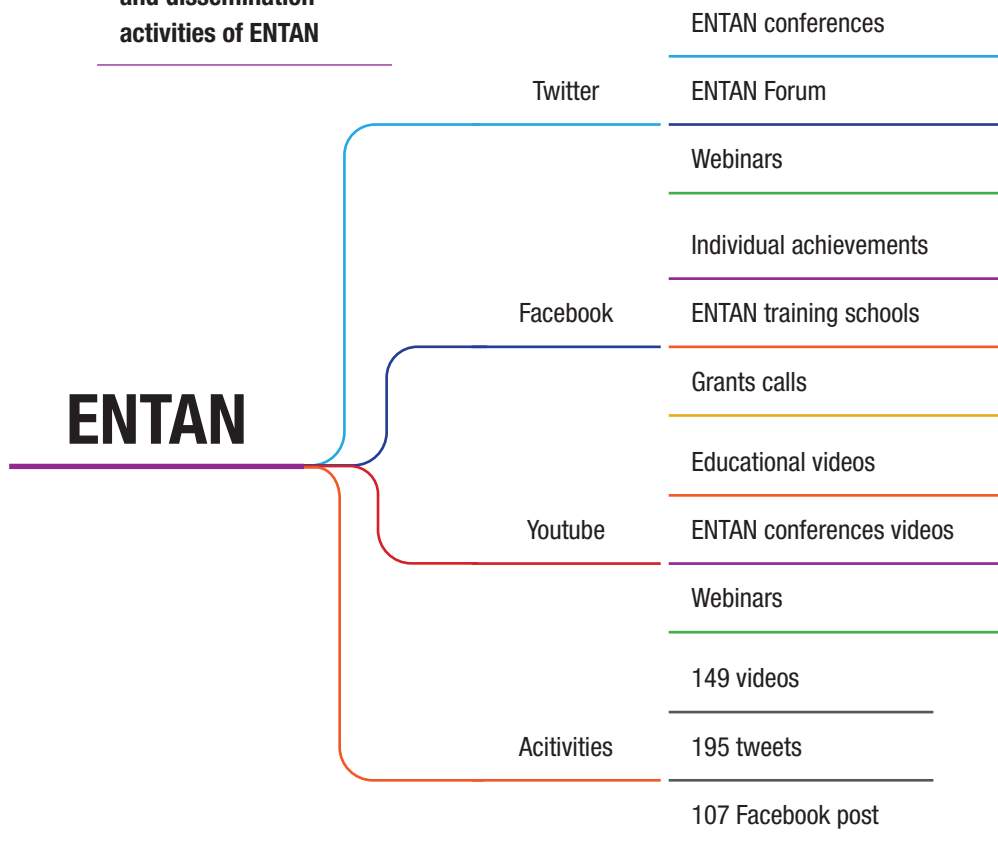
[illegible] activities of ENTAN

ENTAN

Twitter

ENTAN conferences

ENTAN Forum

Webinars

Facebook

Individual achievements

ENTAN training schools

Grants calls

Youtube

Educational videos

ENTAN conferences videos

Webinars

Acitivities

149 videos

195 tweets

107 Facebook post